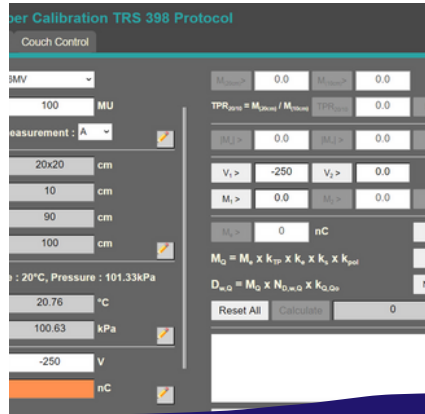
ber Calibration TRS 398 Protocol

Couch Control

6MV

100 MU

easurement : A

20x20 cm

10 cm

90 cm

100 cm

e : 20°C, Pressure : 101.33kPa

20.76 °C

100.63 kPa

-250 V

nC

$M_{(20cm)}$ > 0.0 $M_{(10cm)}$ > 0.0

$TPR_{20/10} = M_{(20cm)} / M_{(10cm)}$ $TPR_{20/10}$ >

$|M_+|$ > 0.0 $|M_-|$ > 0.0

$V_1$ > -250 $V_2$ > 0.0

$M_1$ > 0.0 $M_2$ > 0.0

$M_u$ > 0 nC

$M_Q = M_u \times k_{TP} \times k_s \times k_{pol}$

$D_{w,Q} = M_Q \times N_{D,w,Q} \times k_{Q,Qo}$

Reset All Calculate 0